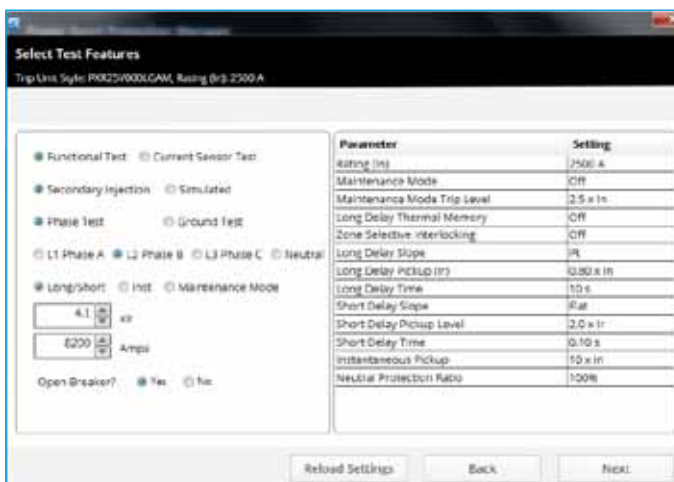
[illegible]

Select Test Features

Trip Unit Style: PXR25V000LGAM, Rating (In): 2500 A

Functional Test
Current Sensor Test

Secondary Injection
Simulated

Phase Test
Ground Test

L1 Phase A
L2 Phase B
L3 Phase C
Neutral

Long/Short
Inst
Maintenance Mode

4.1 x Ir

8200 Amps

Open Breaker?
Yes
No

| Parameter | Setting |
|---|---|
| Rating (In) | 2500 A |
| Maintenance Mode | Off |
| Maintenance Mode Trip Level | 2.5 x In |
| Long Delay Thermal Memory | Off |
| Zone Selective Interlocking | Off |
| Long Delay Slope | I²t |
| Long Delay Pickup (Ir) | 0.80 x In |
| Long Delay Time | 10 s |
| Short Delay Slope | Flat |
| Short Delay Pickup Level | 2.0 x Ir |
| Short Delay Time | 0.10 s |
| Instantaneous Pickup | 10 x In |
| Neutral Protection Ratio | 100% |

Reload Settings
Back
Next